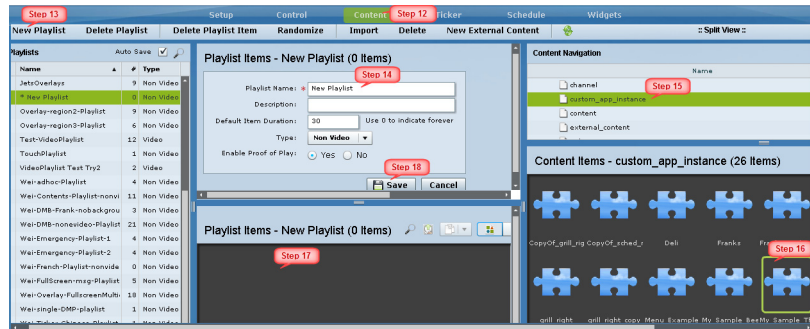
Step 13

Setup Control Content Step 12 Ticker Schedule Widgets

New Playlist Delete Playlist Delete Playlist Item Randomize Import Delete New External Content :: Split View ::

Playlists Auto Save

| Name | # | Type |
|---|---|---|
| JetzOverlays | 9 | Non Video |
| * New Playlist | 0 | Non Video |
| Overlay-region2-Playlist | 9 | Non Video |
| Overlay-region3-Playlist | 6 | Non Video |
| Test-VideoPlaylist | 12 | Video |
| TouchPlaylist | 1 | Non Video |
| VideoPlaylist Test Try2 | 2 | Video |
| Wei-adhoc-Playlist | 4 | Non Video |
| Wei-Contents-Playlist-nonvi | 11 | Non Video |
| Wei-DMB-Frank-nobackgrou | 3 | Non Video |
| Wei-DMB-nonevideo-Playlist | 21 | Non Video |
| Wei-Emergency-Playlist-1 | 4 | Non Video |
| Wei-Emergency-Playlist-2 | 4 | Non Video |
| Wei-French-Playlist-nonvide | 0 | Non Video |
| Wei-FullScreen-msg-Playlist | 5 | Non Video |
| Wei-Overlay-FullscreenMulti | 18 | Non Video |
| Wei-single-DMP-playlist | 1 | Non Video |

Playlist Items - New Playlist (0 Items)

Playlist Name: * New Playlist Step 14
Description:
Default Item Duration: 30 Use 0 to indicate forever
Type: Non Video
Enable Proof of Play: Yes No

Step 18
Save Cancel

Playlist Items - New Playlist (0 Items)

Step 17

Content Navigation

Name
channel
custom_app_instance Step 15
content
external_content

Content Items - custom_app_instance (26 Items)

CopyOf_grill_rig CopyOf_sched_r Deli Franks Fr

Step 16

grill right grill right copy Menu Example My Sample Bee My Sample T